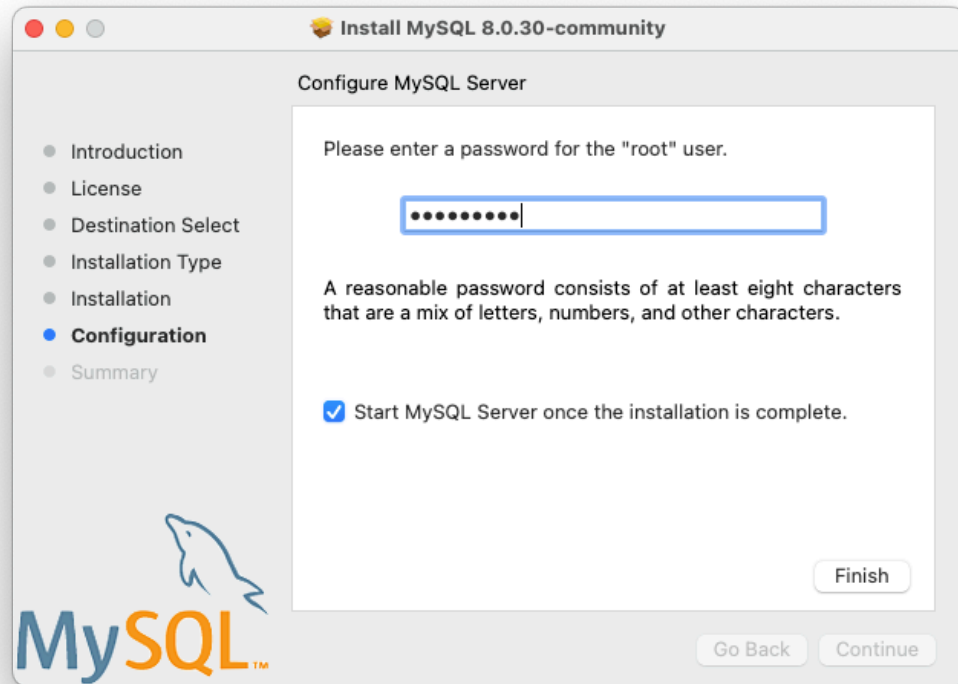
Install MySQL 8.0.30-community

Configure MySQL Server

Introduction
License
Destination Select
Installation Type
Installation
Configuration
Summary

Please enter a password for the "root" user.

••••••••••

A reasonable password consists of at least eight characters that are a mix of letters, numbers, and other characters.

Start MySQL Server once the installation is complete.

Finish

MySQL™

Go Back

Continue